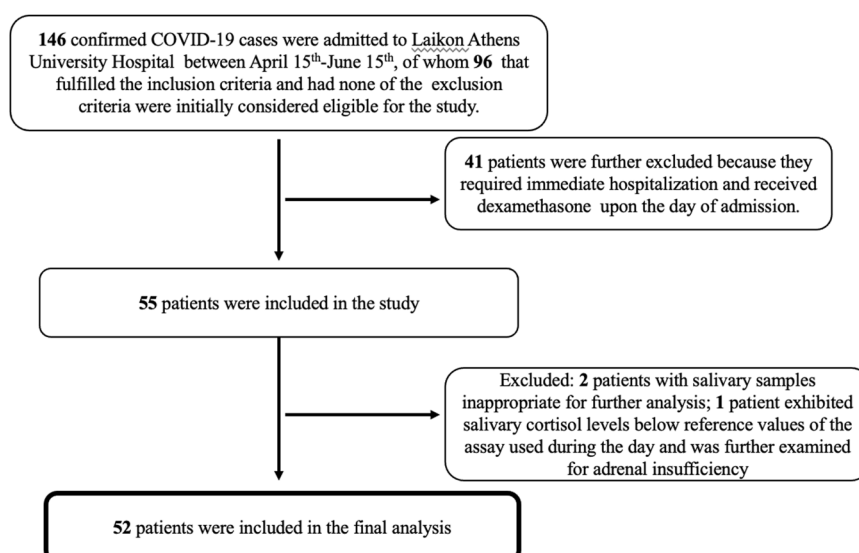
**146** confirmed COVID-19 cases were admitted to Laikon Athens University Hospital between April 15$^{th}$-June 15$^{th}$, of whom **96** that fulfilled the inclusion criteria and had none of the exclusion criteria were initially considered eligible for the study.

**41** patients were further excluded because they required immediate hospitalization and received dexamethasone upon the day of admission.

**55** patients were included in the study

Excluded: **2** patients with salivary samples inappropriate for further analysis; **1** patient exhibited salivary cortisol levels below reference values of the assay used during the day and was further examined for adrenal insufficiency

**52** patients were included in the final analysis